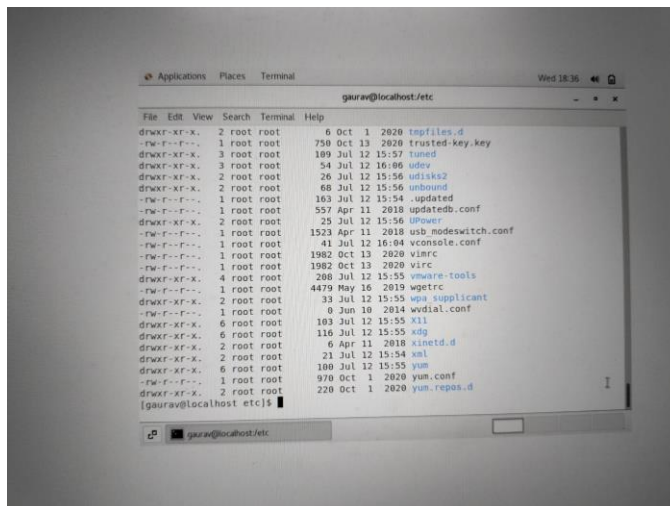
Applications Places Terminal Wed 18:36

gaurav@localhost:/etc

File Edit View Search Terminal Help

drwxr-xr-x. 2 root root 6 Oct 1 2020 tmpfiles.d
-rw-r--r--. 1 root root 750 Oct 13 2020 trusted-key.key
drwxr-xr-x. 3 root root 109 Jul 12 15:57 tuned
drwxr-xr-x. 3 root root 54 Jul 12 16:06 udev
drwxr-xr-x. 2 root root 26 Jul 12 15:56 udisks2
drwxr-xr-x. 2 root root 68 Jul 12 15:56 unbound
-rw-r--r--. 1 root root 163 Jul 12 15:54 .updated
-rw-r--r--. 1 root root 557 Apr 11 2018 updatedb.conf
drwxr-xr-x. 2 root root 25 Jul 12 15:56 UPower
-rw-r--r--. 1 root root 1523 Apr 11 2018 usb_modeswitch.conf
-rw-r--r--. 1 root root 41 Jul 12 16:04 vconsole.conf
-rw-r--r--. 1 root root 1982 Oct 13 2020 vimrc
-rw-r--r--. 1 root root 1982 Oct 13 2020 virc
drwxr-xr-x. 4 root root 208 Jul 12 15:55 vmware-tools
-rw-r--r--. 1 root root 4479 May 16 2019 wgetrc
drwxr-xr-x. 2 root root 33 Jul 12 15:55 wpa_supplicant
-rw-r--r--. 1 root root 0 Jun 10 2014 wvdial.conf
drwxr-xr-x. 6 root root 103 Jul 12 15:55 X11
drwxr-xr-x. 6 root root 116 Jul 12 15:55 xdg
drwxr-xr-x. 2 root root 6 Apr 11 2018 xinetd.d
drwxr-xr-x. 2 root root 21 Jul 12 15:54 xml
drwxr-xr-x. 6 root root 100 Jul 12 15:55 yum
-rw-r--r--. 1 root root 970 Oct 1 2020 yum.conf
drwxr-xr-x. 2 root root 220 Oct 1 2020 yum.repos.d
[gaurav@localhost etc]$

gaurav@localhost:/etc